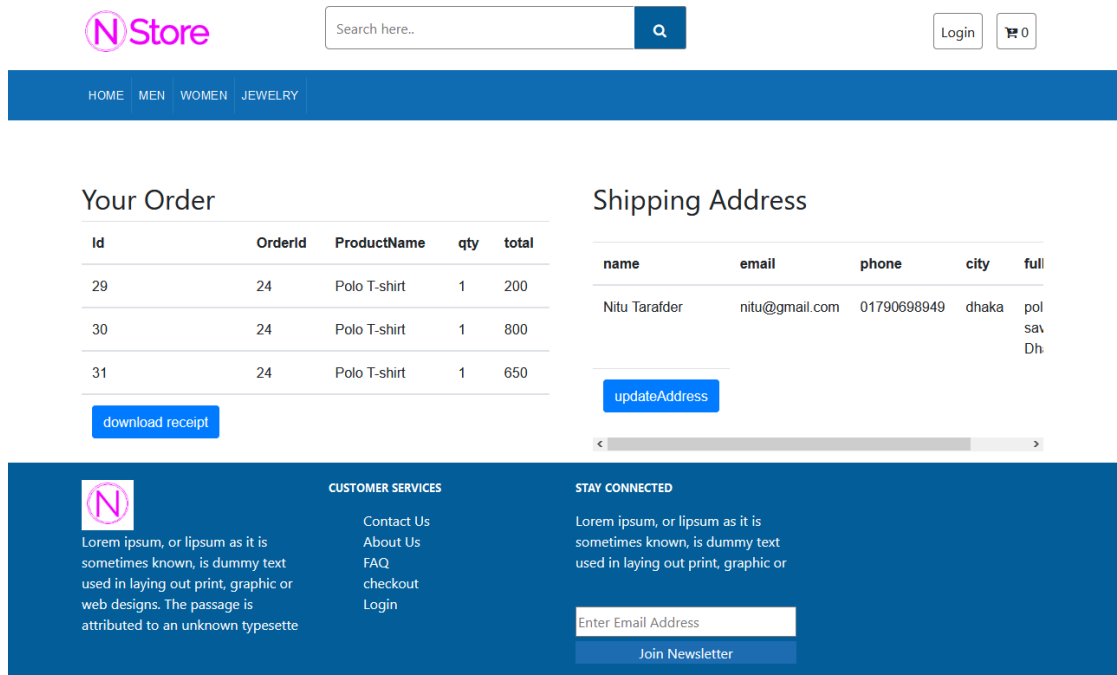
NStore

Search here..

Login 0

HOME MEN WOMEN JEWELRY

Your Order

| Id | OrderId | ProductName | qty | total |
|---|---|---|---|---|
| 29 | 24 | Polo T-shirt | 1 | 200 |
| 30 | 24 | Polo T-shirt | 1 | 800 |
| 31 | 24 | Polo T-shirt | 1 | 650 |

download receipt

Shipping Address

| name | email | phone | city | full |
|---|---|---|---|---|
| Nitu Tarafder | nitu@gmail.com | 01790698949 | dhaka | pol sav Dh |

updateAddress

N

Lorem ipsum, or lipsum as it is sometimes known, is dummy text used in laying out print, graphic or web designs. The passage is attributed to an unknown typesette

CUSTOMER SERVICES

Contact Us
About Us
FAQ
checkout
Login

STAY CONNECTED

Lorem ipsum, or lipsum as it is sometimes known, is dummy text used in laying out print, graphic or

Enter Email Address

Join Newsletter